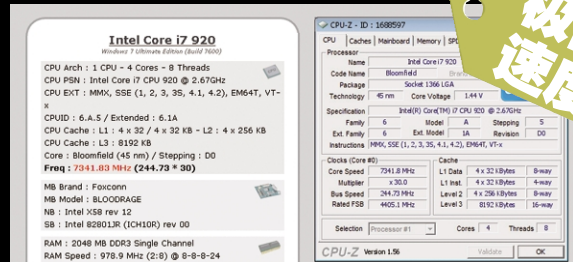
Intel Core i7 920
Windows 7 Ultimate Edition (Build 7600)

CPU Arch : 1 CPU - 4 Cores - 8 Threads
CPU PSN : Intel Core i7 CPU 920 @ 2.67GHz
CPU EXT : MMX, SSE (1, 2, 3, 3S, 4.1, 4.2), EM64T, VT-x
CPUID : 6.A.5 / Extended : 6.1A
CPU Cache : L1 : 4 x 32 / 4 x 32 KB - L2 : 4 x 256 KB
CPU Cache : L3 : 8192 KB
Core : Bloomfield (45 nm) / Stepping : D0
Freq : 7341.83 MHz (244.73 * 30)

MB Brand : Foxconn
MB Model : BLOODRAGE
NB : Intel X58 rev 12
SB : Intel 82801JR (ICH10R) rev 00

RAM : 2048 MB DDR3 Single Channel
RAM Speed : 978.9 MHz (2:8) @ 8-8-8-24

CPU-Z - ID : 1688597
CPU | Caches | Mainboard | Memory | SPD
Processor
Name | Intel Core i7 920
Code Name | Bloomfield | Brand
Package | Socket 1366 LGA
Technology | 45 nm | Core Voltage | 1.44 V
Specification | Intel(R) Core(TM) i7 CPU 920 @ 2.67GHz
Family | 6 | Model | A | Stepping | 5
Ext. Family | 6 | Ext. Model | 1A | Revision | D0
Instructions | MMX, SSE (1, 2, 3, 3S, 4.1, 4.2), EM64T, VT-x
Clocks (Core #0)
Core Speed | 7341.8 MHz
Multiplier | x 30.0
Bus Speed | 244.73 MHz
Rated FSB | 4405.1 MHz
Cache
L1 Data | 4 x 32 KBytes | 8-way
L1 Inst. | 4 x 32 KBytes | 4-way
Level 2 | 4 x 256 KBytes | 8-way
Level 3 | 8192 KBytes | 16-way
Selection | Processor #1 | Cores | 4 | Threads | 8
CPU-Z Version 1.56 | Validate | OK
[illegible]
速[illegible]